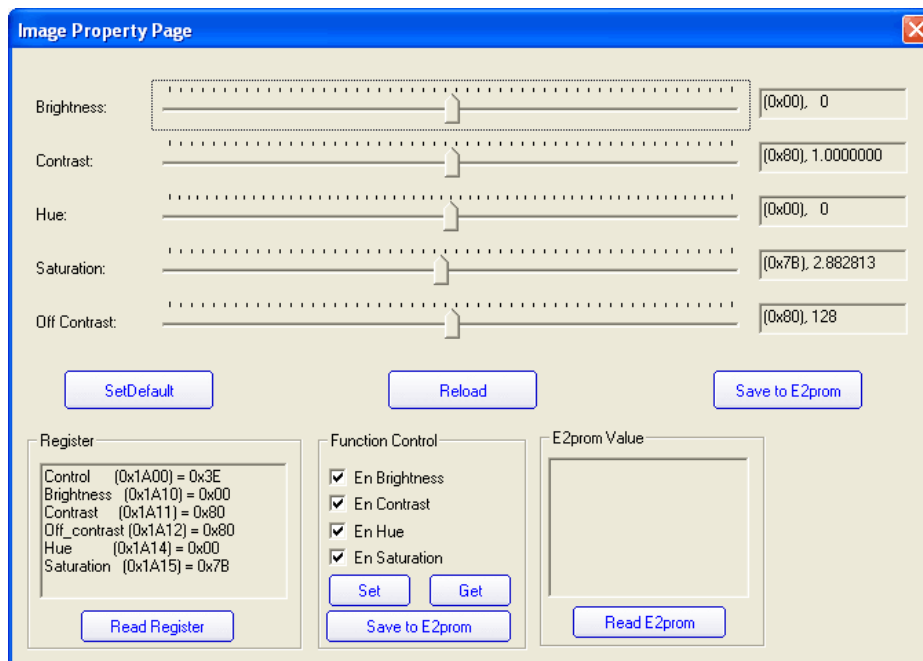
Image Property Page

Brightness: (0x00), 0

Contrast: (0x80), 1.0000000

Hue: (0x00), 0

Saturation: (0x7B), 2.882813

Off Contrast: (0x80), 128

SetDefault

Reload

Save to E2prom

Register

Control (0x1A00) = 0x3E
Brightness (0x1A10) = 0x00
Contrast (0x1A11) = 0x80
Off_contrast (0x1A12) = 0x80
Hue (0x1A14) = 0x00
Saturation (0x1A15) = 0x7B

Read Register

Function Control

En Brightness
En Contrast
En Hue
En Saturation

Set

Get

Save to E2prom

E2prom Value

Read E2prom